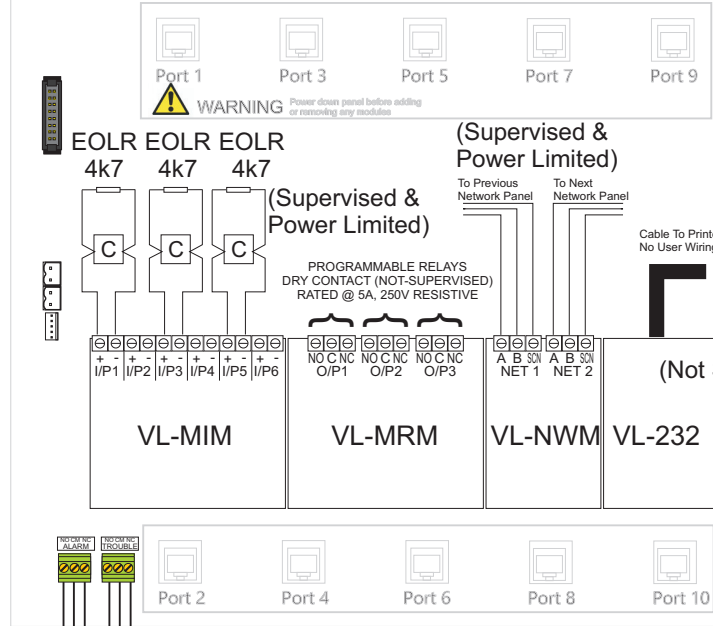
Port 1 Port 3 Port 5 Port 7 Port 9

WARNING Power down panel before adding or removing any modules

EOLR 4k7 EOLR 4k7 EOLR 4k7

C C C

(Supervised & Power Limited)

(Supervised & Power Limited)

To Previous Network Panel

To Next Network Panel

Cable To Printe
No User Wirin

PROGRAMMABLE RELAYS
DRY CONTACT (NOT-SUPERVISED)
RATED @ 5A, 250V RESISTIVE

+ - I/P1 + - I/P2 + - I/P3 + - I/P4 + - I/P5 + - I/P6

NO C NC O/P1 NO C NC O/P2 NO C NC O/P3

A B SCN NET 1 A B SCN NET 2

(Not

VL-MIM VL-MRM VL-NWM VL-232

NO CM NC ALARM NO CM NC TROUBLE

Port 2 Port 4 Port 6 Port 8 Port 10